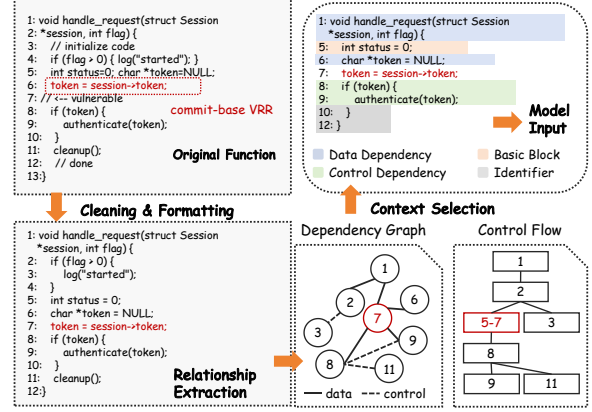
1: void handle_request(struct Session
2: *session, int flag) {
3:   // initialize code
4:   if (flag > 0) { log("started"); }
5:   int status=0; char *token=NULL;
6:   token = session->token;
7: // <-- vulnerable
8:   if (token) {
9:     authenticate(token);
10:   }
11:   cleanup();
12:   // done
13:}

commit-base VRR

Original Function

Cleaning & Formatting

1: void handle_request(struct Session
   *session, int flag) {
2:   if (flag > 0) {
3:     log("started");
4:   }
5:   int status = 0;
6:   char *token = NULL;
7:   token = session->token;
8:   if (token) {
9:     authenticate(token);
10:   }
11:   cleanup();
12:}

Relationship Extraction

1: void handle_request(struct Session
   *session, int flag) {
5:   int status = 0;
6:   char *token = NULL;
7:   token = session->token;
8:   if (token) {
9:     authenticate(token);
10:   }
12: }

Model Input

Data Dependency
Basic Block
Control Dependency
Identifier

Context Selection

Dependency Graph

1
2
6
3
7
9
8
11

data
control

Control Flow

1
2
5-7
3
8
9
11